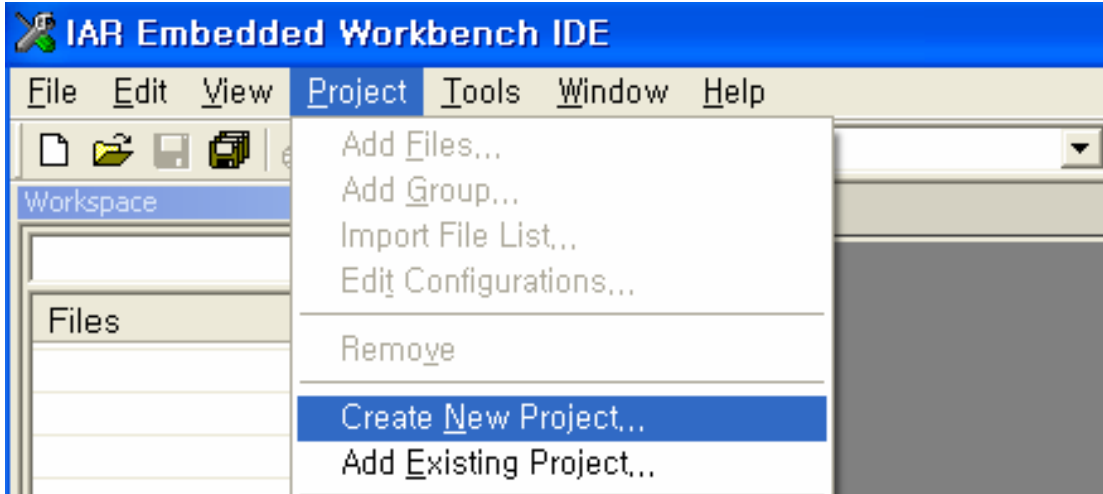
IAR Embedded Workbench IDE

File Edit View Project Tools Window Help

Workspace

Files

Add Files...
Add Group...
Import File List...
Edit Configurations...
Remove
Create New Project...
Add Existing Project...